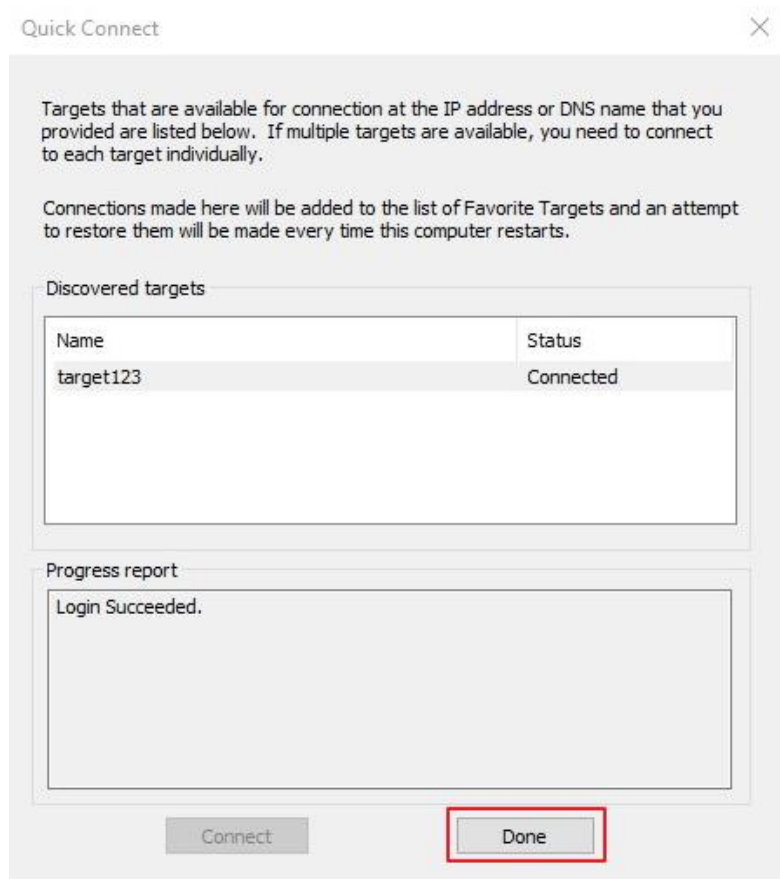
Quick Connect

×

Targets that are available for connection at the IP address or DNS name that you provided are listed below. If multiple targets are available, you need to connect to each target individually.

Connections made here will be added to the list of Favorite Targets and an attempt to restore them will be made every time this computer restarts.

Discovered targets

| Name | Status |
|---|---|
| target123 | Connected |

Progress report

Login Succeeded.

Connect

Done